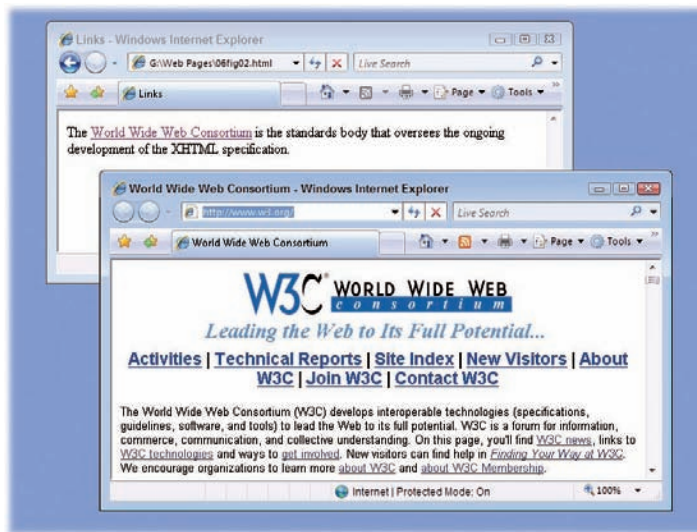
Links - Windows Internet Explorer

G:\Web Pages\06fig02.html

Live Search

Links

Page ▾ Tools ▾

The World Wide Web Consortium is the standards body that oversees the ongoing development of the XHTML specification.

World Wide Web Consortium - Windows Internet Explorer

http://www.w3.org/

Live Search

World Wide Web Consortium

Page ▾ Tools ▾

W3C WORLD WIDE WEB consortium

Leading the Web to Its Full Potential...

Activities | Technical Reports | Site Index | New Visitors | About W3C | Join W3C | Contact W3C

The World Wide Web Consortium (W3C) develops interoperable technologies (specifications, guidelines, software, and tools) to lead the Web to its full potential. W3C is a forum for information, commerce, communication, and collective understanding. On this page, you'll find W3C news, links to W3C technologies and ways to get involved. New visitors can find help in Finding Your Way at W3C. We encourage organizations to learn more about W3C and about W3C Membership.

Internet | Protected Mode: On

100%